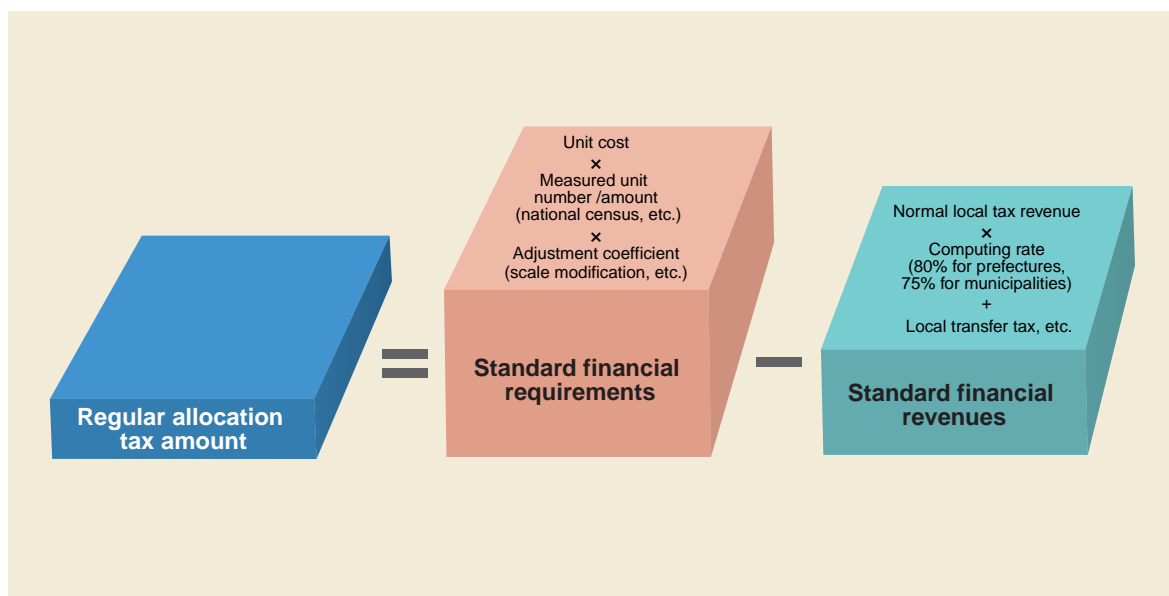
Regular allocation tax amount

=

Unit cost
×
Measured unit number /amount
(national census, etc.)
×
Adjustment coefficient
(scale modification, etc.)

Standard financial requirements

−

Normal local tax revenue
×
Computing rate
(80% for prefectures, 75% for municipalities)
+
Local transfer tax, etc.

Standard financial revenues